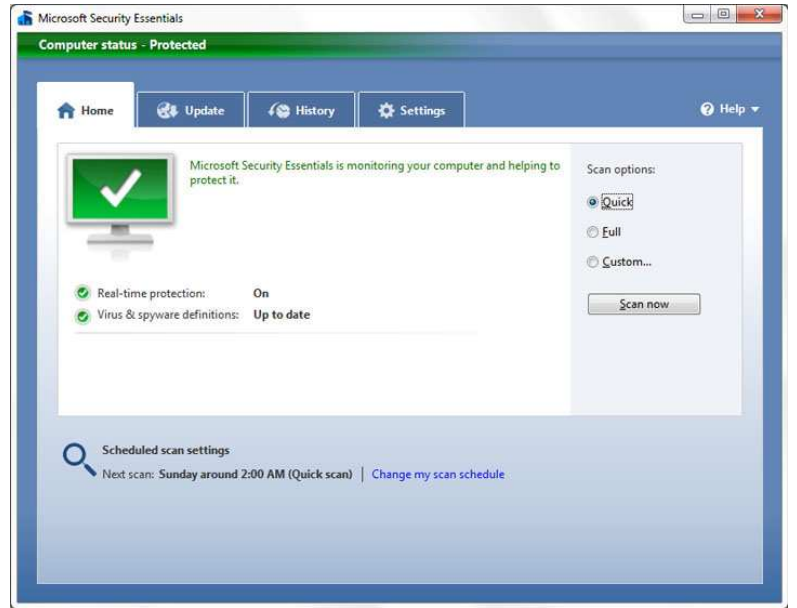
Microsoft Security Essentials

Computer status - Protected

Home Update History Settings

Help

Microsoft Security Essentials is monitoring your computer and helping to protect it.

Real-time protection: On

Virus & spyware definitions: Up to date

Scan options:

Quick

Full

Custom...

Scan now

Scheduled scan settings

Next scan: Sunday around 2:00 AM (Quick scan) | Change my scan schedule